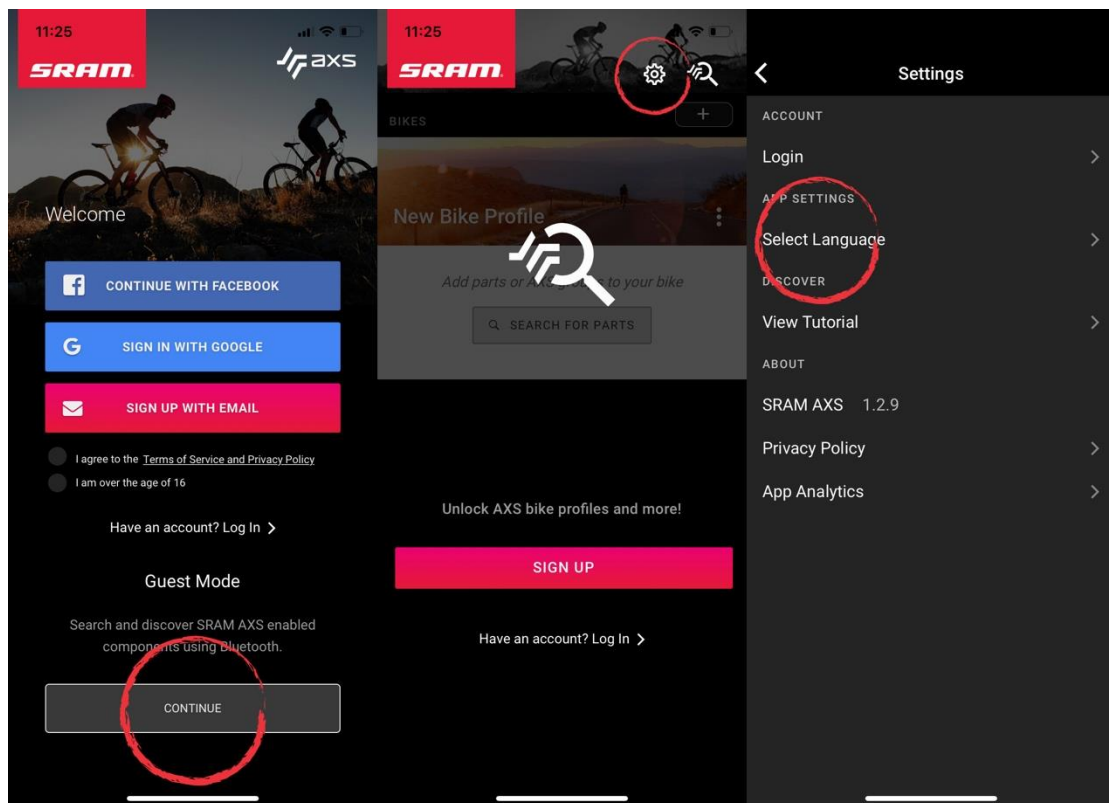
11:25

SRAM

axs

Welcome

CONTINUE WITH FACEBOOK

SIGN IN WITH GOOGLE

SIGN UP WITH EMAIL

I agree to the Terms of Service and Privacy Policy

I am over the age of 16

Have an account? Log In >

Guest Mode

Search and discover SRAM AXS enabled components using Bluetooth.

CONTINUE

11:25

SRAM

BIKES

+

New Bike Profile

Add parts or A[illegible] to your bike

SEARCH FOR PARTS

Unlock AXS bike profiles and more!

SIGN UP

Have an account? Log In >

<

Settings

ACCOUNT

Login >

A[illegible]P SETTINGS

Select Language >

D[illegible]SCOVER

View Tutorial >

ABOUT

SRAM AXS 1.2.9

Privacy Policy >

App Analytics >